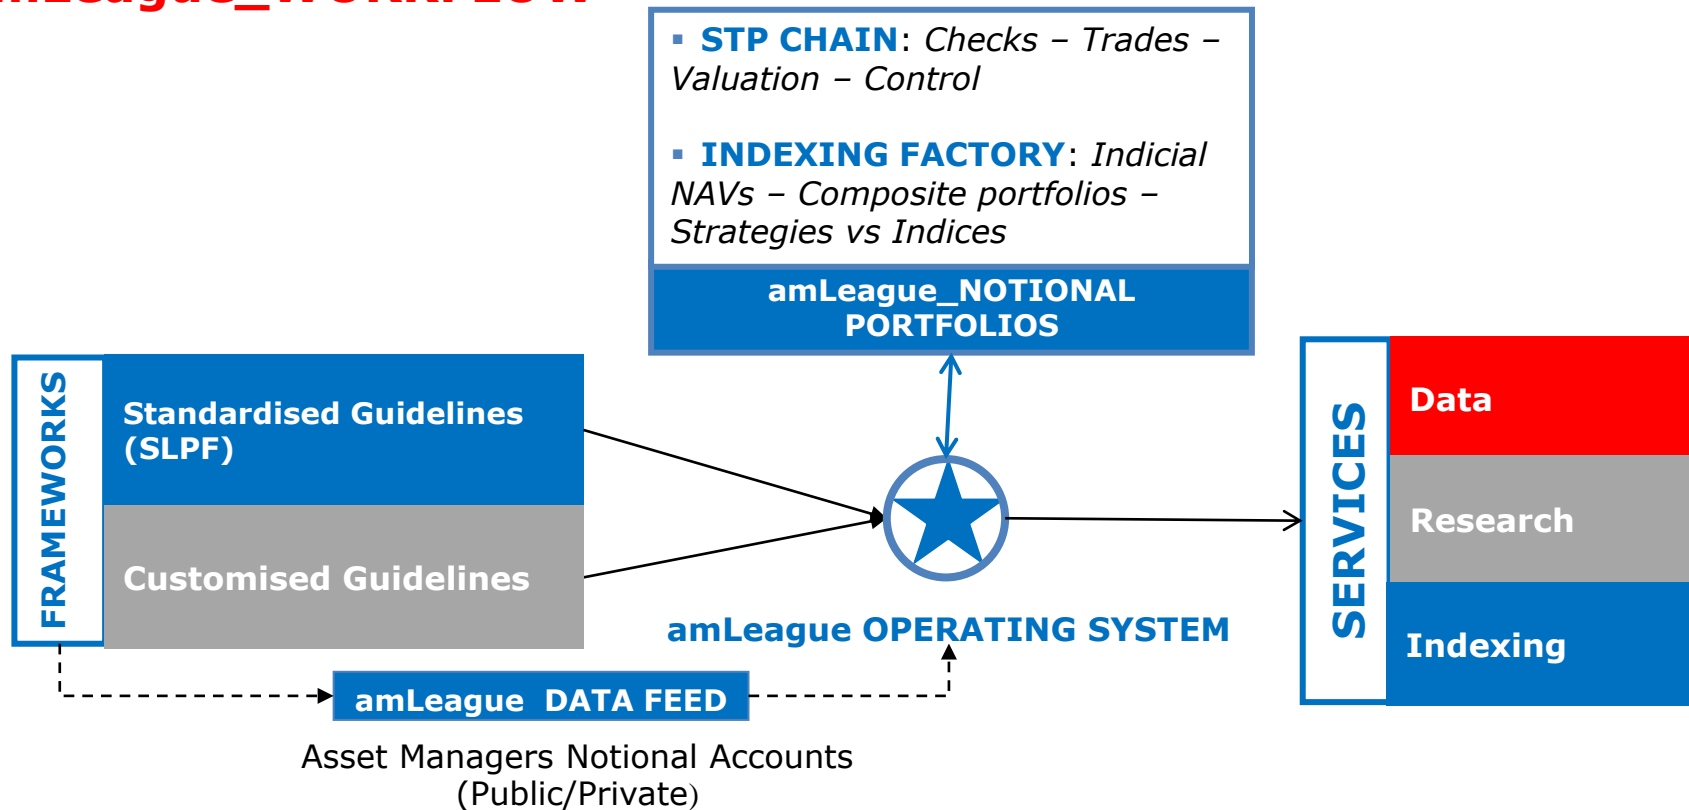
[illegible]

▪ STP CHAIN: Checks – Trades – Valuation – Control

▪ INDEXING FACTORY: Indicial NAVs – Composite portfolios – Strategies vs Indices

amLeague_NOTIONAL PORTFOLIOS

FRAMEWORKS

Standardised Guidelines (SLPF)

Customised Guidelines

amLeague OPERATING SYSTEM

SERVICES

Data

Research

Indexing

amLeague DATA FEED

Asset Managers Notional Accounts (Public/Private)